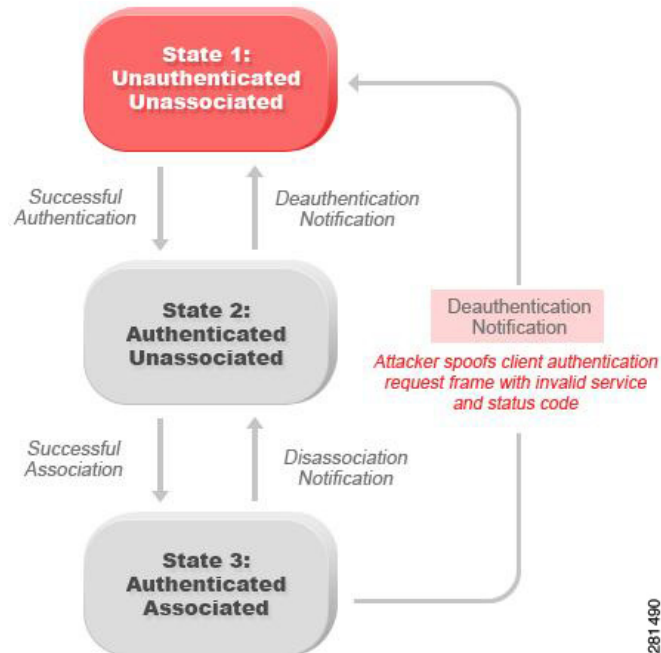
State 1:
Unauthenticated
Unassociated

Successful Authentication

Deauthentication Notification

State 2:
Authenticated
Unassociated

Deauthentication Notification

Attacker spoofs client authentication request frame with invalid service and status code

Successful Association

Disassociation Notification

State 3:
Authenticated
Associated

281490